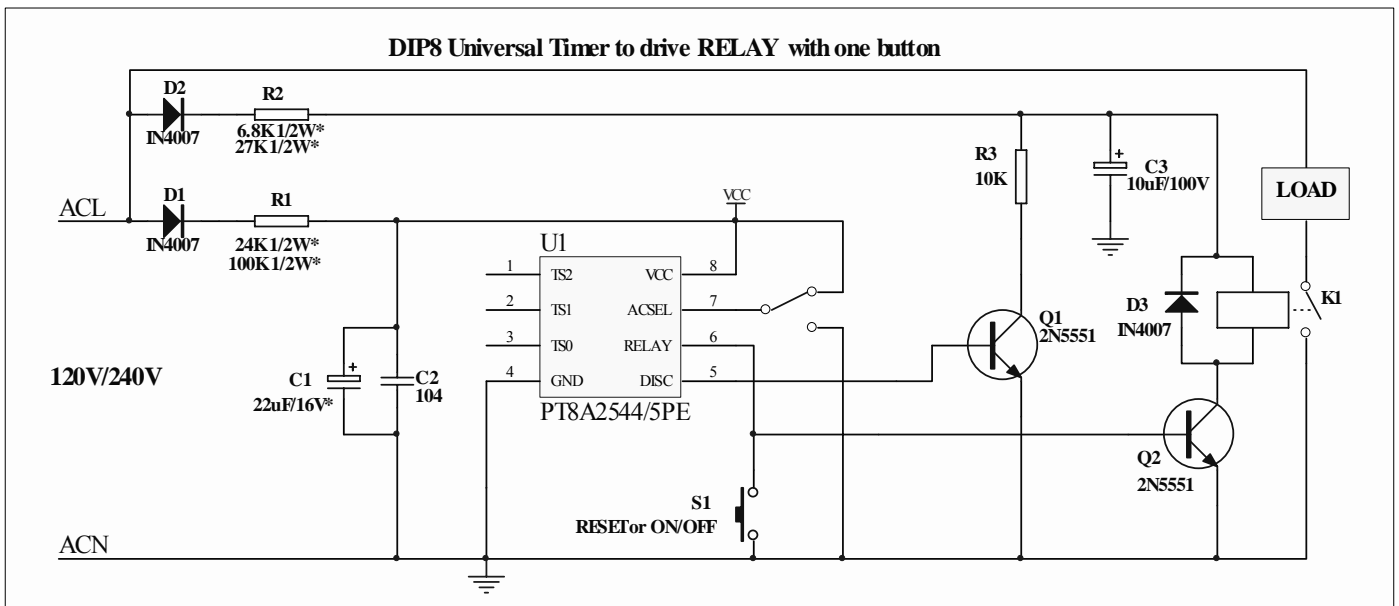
DIP8 Universal Timer to drive RELAY with one button

D2
IN4007
R2
6.8K1/2W*
27K1/2W*

R3
10K

C3
10uF/100V

LOAD

ACL
D1
IN4007
R1
24K1/2W*
100K1/2W*

VCC

U1
1 TS2
2 TS1
3 TS0
4 GND
VCC 8
ACSEL 7
RELAY 6
DISC 5
PT8A2544/5PE

Q1
2N5551

D3
IN4007

K1

120V/240V

C1
22uF/16V*
C2
104

Q2
2N5551

S1
RESETor ON/OFF

ACN